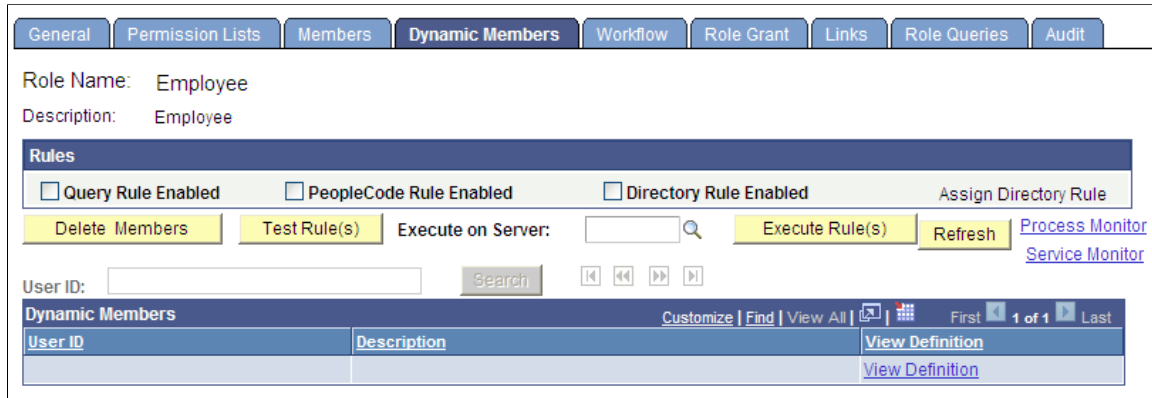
General | Permission Lists | Members | Dynamic Members | Workflow | Role Grant | Links | Role Queries | Audit

Role Name: Employee

Description: Employee

Rules

Query Rule Enabled | PeopleCode Rule Enabled | Directory Rule Enabled | Assign Directory Rule

Delete Members | Test Rule(s) | Execute on Server: | Execute Rule(s) | Refresh | Process Monitor

Service Monitor

User ID: | Search

Dynamic Members | Customize | Find | View All | First 1 of 1 Last

| User ID | Description | View Definition |
|---|---|---|
| | | View Definition |